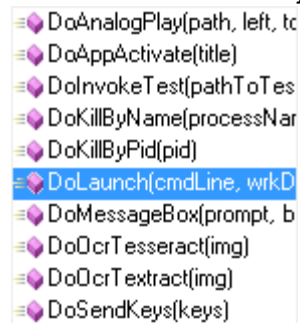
DoAnalogPlay(path, left, to
DoAppActivate(title)
DoInvokeTest(pathToTes
DoKillByName(processNar
DoKillByPid(pid)
DoLaunch(cmdLine, wrkD
DoMessageBox(prompt, b
DoOcrTesseract(img)
DoOcrTextract(img)
DoSendKeys(keys)